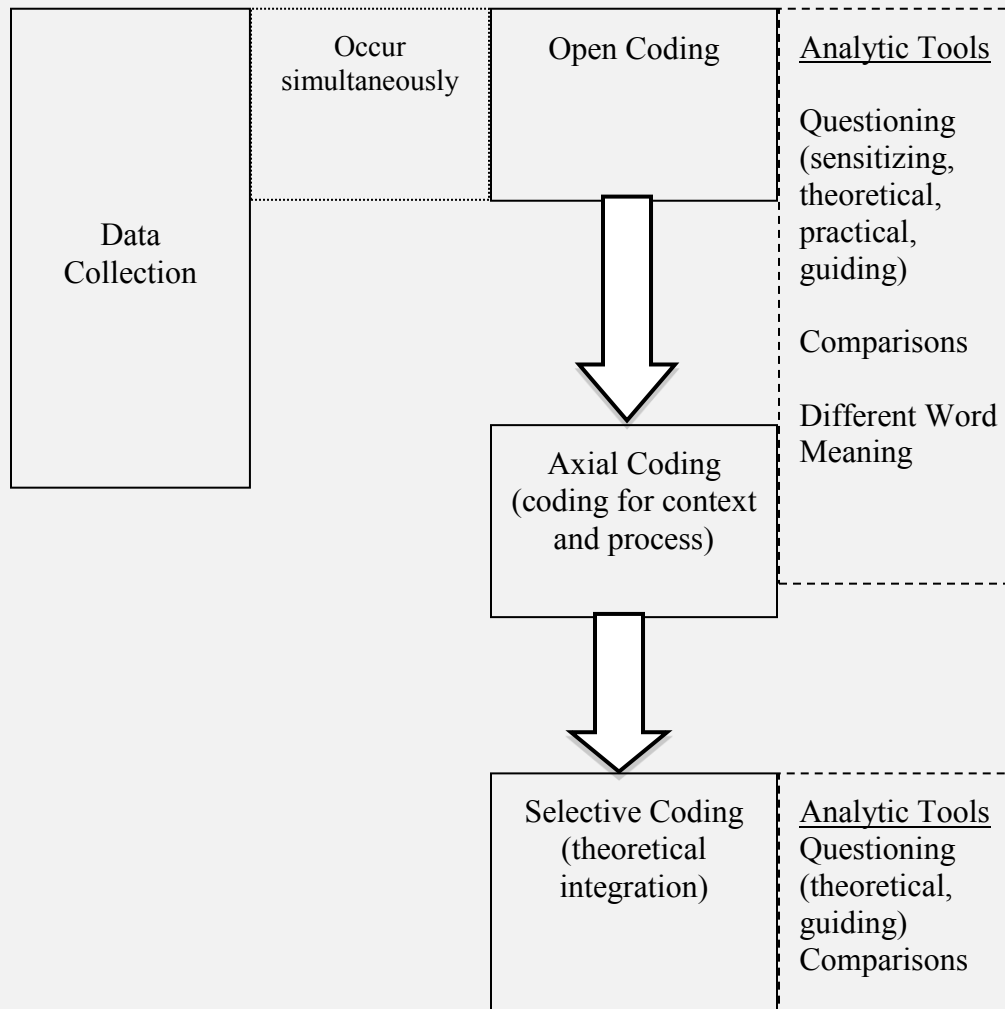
Data Collection

Occur simultaneously

Open Coding

Analytic Tools

Questioning (sensitizing, theoretical, practical, guiding)

Comparisons

Different Word Meaning

Axial Coding (coding for context and process)

Selective Coding (theoretical integration)

Analytic Tools
Questioning (theoretical, guiding)
Comparisons